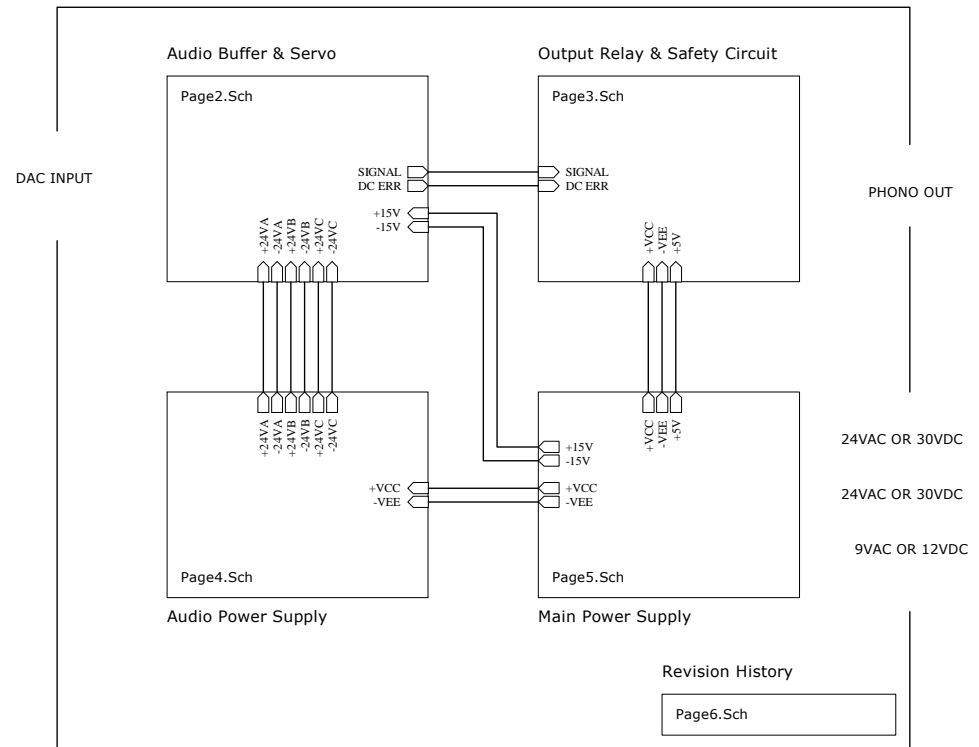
Audio Buffer & Servo

Output Relay & Safety Circuit

Page2.Sch

Page3.Sch

DAC INPUT

SIGNAL
DC ERR

SIGNAL
DC ERR

PHONO OUT

+15V
-15V

+24VA
-24VA
+24VB
-24VB
+24VC
-24VC

+VCC
-VEE
+5V

+24VA
-24VA
+24VB
-24VB
+24VC
-24VC

+VCC
-VEE
+5V

24VAC OR 30VDC

+15V
-15V

+VCC
-VEE

+VCC
-VEE

24VAC OR 30VDC

9VAC OR 12VDC

Page4.Sch

Page5.Sch

Audio Power Supply

Main Power Supply

Revision History

Page6.Sch